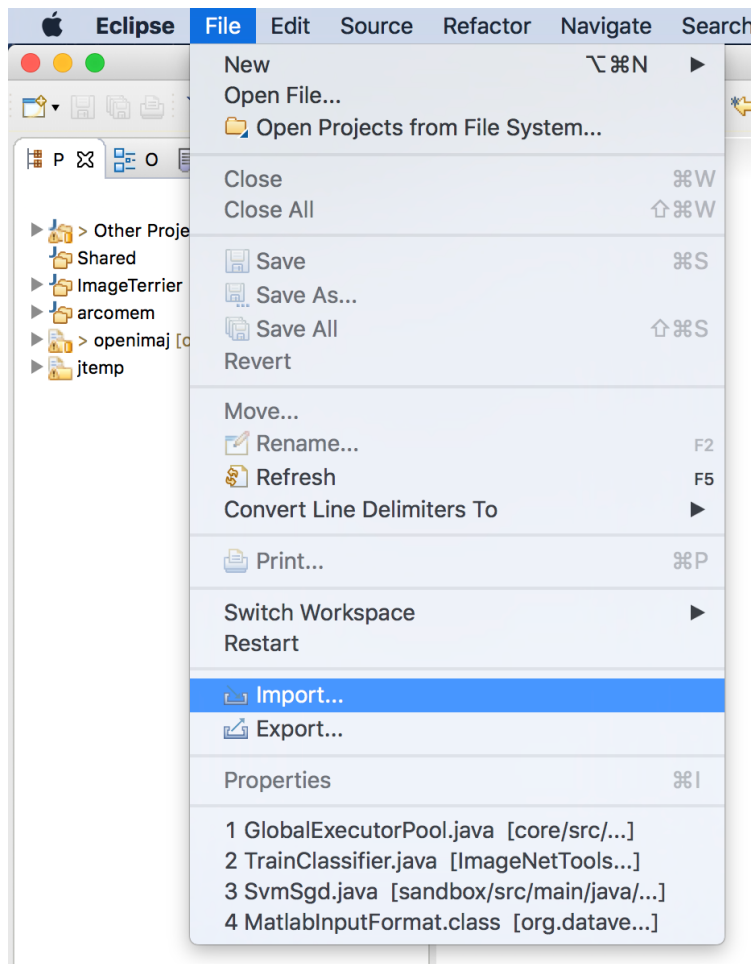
Eclipse File Edit Source Refactor Navigate Search

P O

> Other Proje
Shared
ImageTerrier
arcomem
> openimaj [o
jtemp

New ⌥⌘N
Open File...
Open Projects from File System...

Close ⌘W
Close All ⇧⌘W

Save ⌘S
Save As...
Save All ⇧⌘S
Revert

Move...
Rename... F2
Refresh F5
Convert Line Delimiters To

Print... ⌘P

Switch Workspace
Restart

Import...
Export...

Properties ⌘I

1 GlobalExecutorPool.java [core/src/...]
2 TrainClassifier.java [ImageNetTools...]
3 SvmSgd.java [sandbox/src/main/java/...]
4 MatlabInputFormat.class [org.datave...]